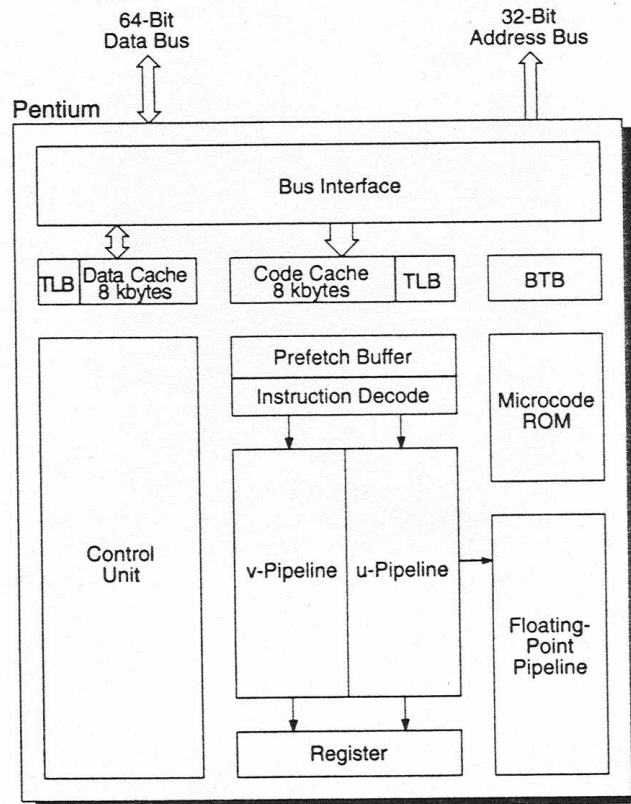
64-Bit
Data Bus

32-Bit
Address Bus

Pentium

Bus Interface

TLB

Data Cache
8 kbytes

Code Cache
8 kbytes

TLB

BTB

Prefetch Buffer

Instruction Decode

Microcode
ROM

Control
Unit

v-Pipeline

u-Pipeline

Floating-
Point
Pipeline

Register